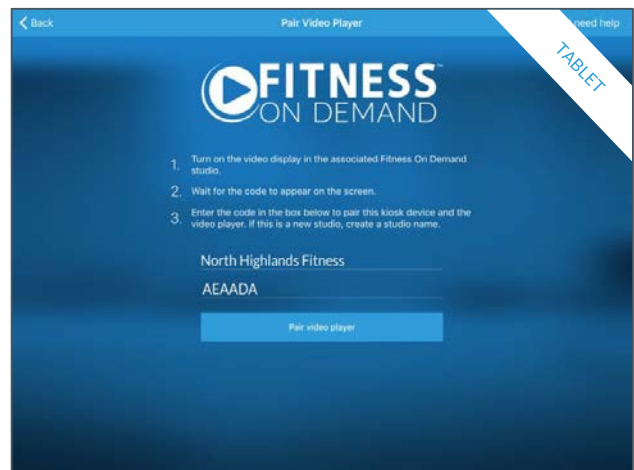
Back

Pair Video Player

need help

TABLET

FITNESS ON DEMAND

1. Turn on the video display in the associated Fitness On Demand studio.

2. Wait for the code to appear on the screen.

3. Enter the code in the box below to pair this kiosk device and the video player. If this is a new studio, create a studio name.

North Highlands Fitness

AEAADA

Pair video player